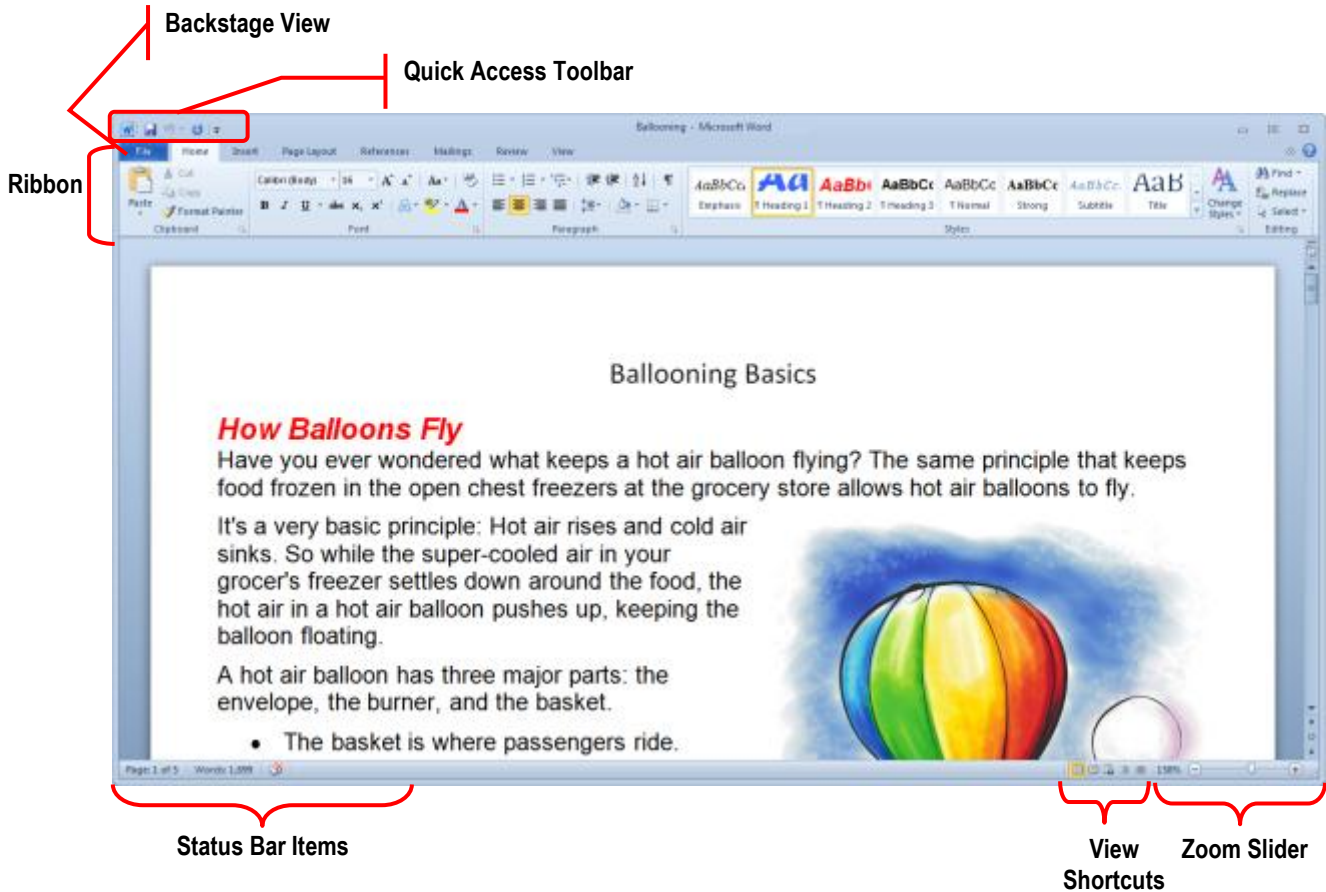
Backstage View

Quick Access Toolbar

Ribbon

Ballooning - Microsoft Word

File Home Insert Page Layout References Mailings Review View

Paste

Cut

Copy

Format Painter

Clipboard

Calibri (Body) 16

Font

Paragraph

AaBbCcI AaBbC AaBbC AaBbCc AaBbCc AaBbCc AaBbCc AaB

Emphasis ¶ Heading 1 ¶ Heading 2 ¶ Heading 3 ¶ Normal Strong Subtitle Title

Change Styles

Styles

Find

Replace

Select

Editing

Ballooning Basics

How Balloons Fly

Have you ever wondered what keeps a hot air balloon flying? The same principle that keeps food frozen in the open chest freezers at the grocery store allows hot air balloons to fly.

It's a very basic principle: Hot air rises and cold air sinks. So while the super-cooled air in your grocer's freezer settles down around the food, the hot air in a hot air balloon pushes up, keeping the balloon floating.

A hot air balloon has three major parts: the envelope, the burner, and the basket.

• The basket is where passengers ride.

Page: 1 of 5 Words: 1,899

130%

Status Bar Items

View Shortcuts

Zoom Slider